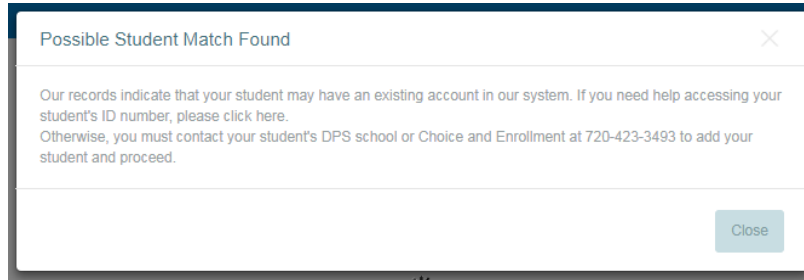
Possible Student Match Found

×

Our records indicate that your student may have an existing account in our system. If you need help accessing your student's ID number, please click here.
Otherwise, you must contact your student's DPS school or Choice and Enrollment at 720-423-3493 to add your student and proceed.

Close